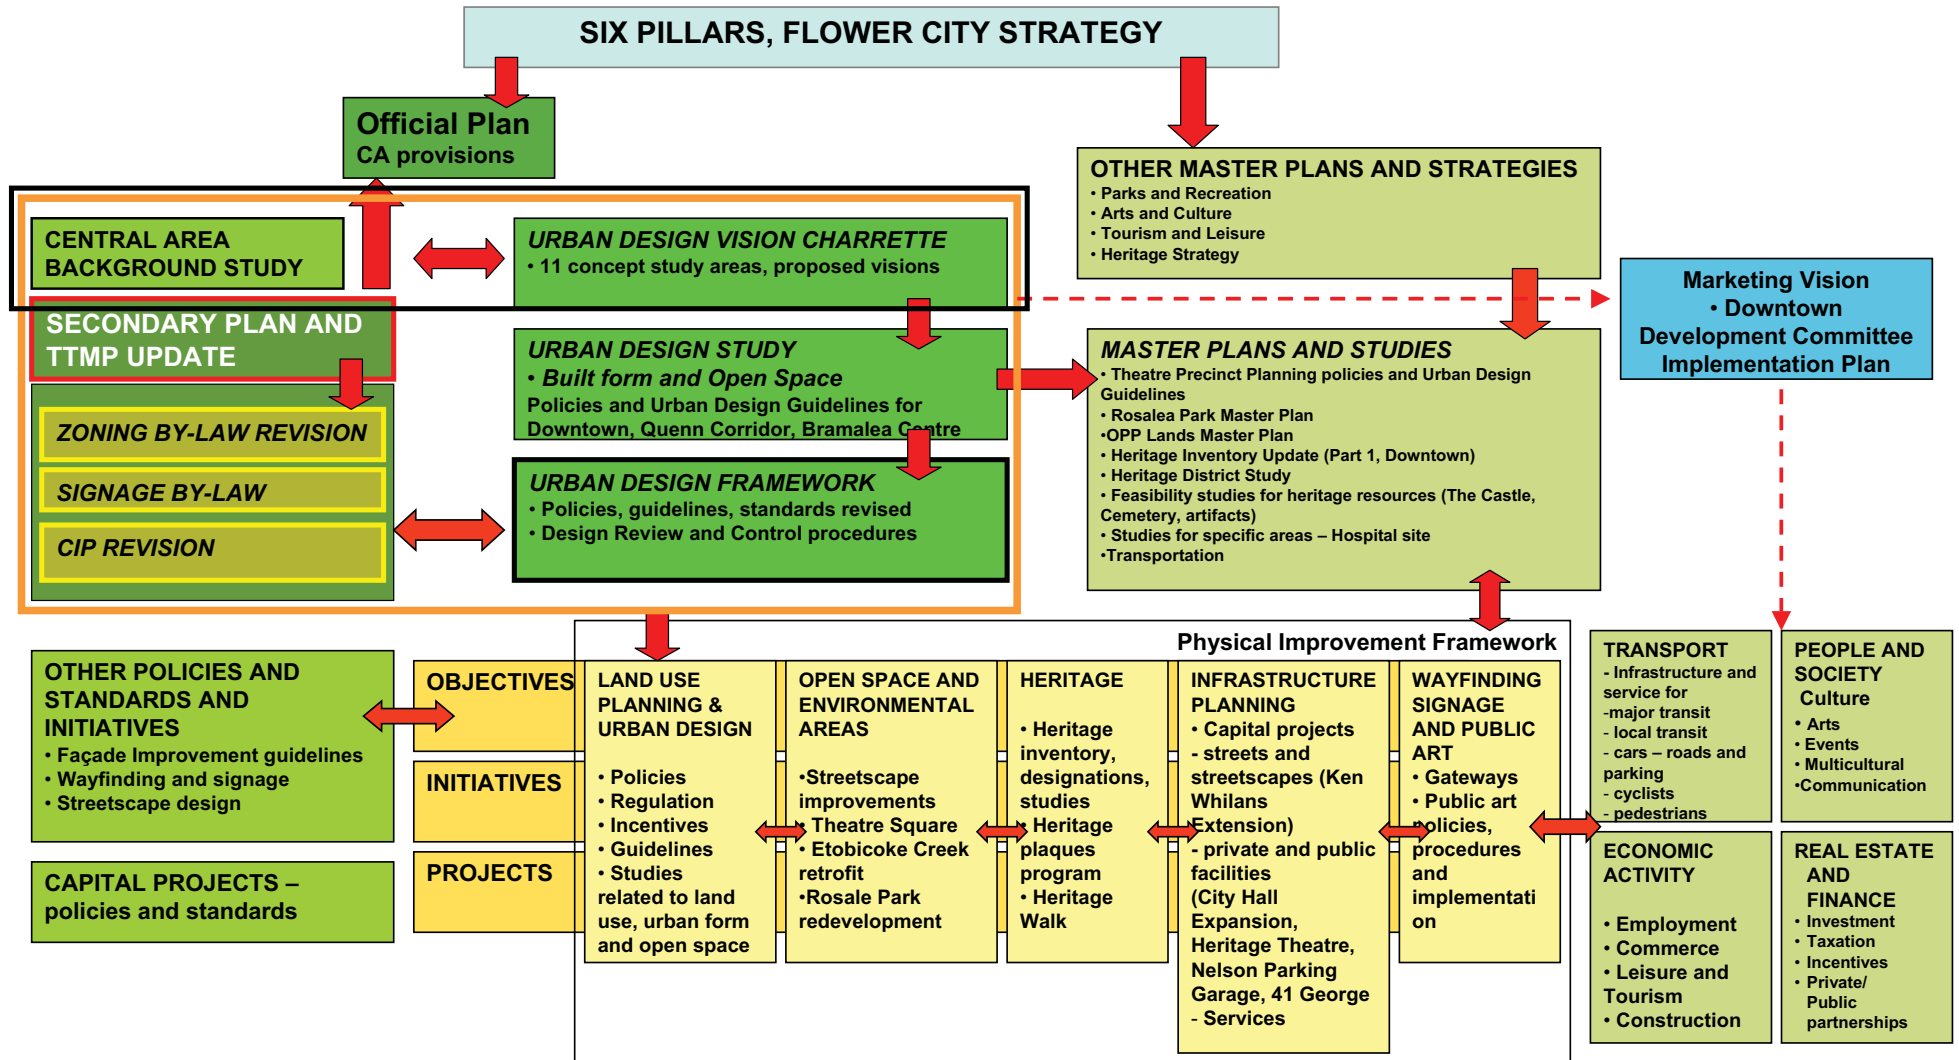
SIX PILLARS, FLOWER CITY STRATEGY

Official Plan
CA provisions

OTHER MASTER PLANS AND STRATEGIES
• Parks and Recreation
• Arts and Culture
• Tourism and Leisure
• Heritage Strategy

CENTRAL AREA BACKGROUND STUDY

URBAN DESIGN VISION CHARRETTE
• 11 concept study areas, proposed visions

Marketing Vision
• Downtown Development Committee Implementation Plan

SECONDARY PLAN AND TTMP UPDATE

URBAN DESIGN STUDY
• Built form and Open Space
Policies and Urban Design Guidelines for Downtown, Quenn Corridor, Bramalea Centre

MASTER PLANS AND STUDIES
• Theatre Precinct Planning policies and Urban Design Guidelines
• Rosalea Park Master Plan
•OPP Lands Master Plan
• Heritage Inventory Update (Part 1, Downtown)
• Heritage District Study
• Feasibility studies for heritage resources (The Castle, Cemetery, artifacts)
• Studies for specific areas – Hospital site
•Transportation

ZONING BY-LAW REVISION

SIGNAGE BY-LAW

CIP REVISION

URBAN DESIGN FRAMEWORK
• Policies, guidelines, standards revised
• Design Review and Control procedures

Physical Improvement Framework

OTHER POLICIES AND STANDARDS AND INITIATIVES
• Façade Improvement guidelines
• Wayfinding and signage
• Streetscape design

CAPITAL PROJECTS – policies and standards

OBJECTIVES

INITIATIVES

PROJECTS

LAND USE PLANNING & URBAN DESIGN
• Policies
• Regulation
• Incentives
• Guidelines
• Studies related to land use, urban form and open space

OPEN SPACE AND ENVIRONMENTAL AREAS
•Streetscape improvements
• Theatre Square
• Etobicoke Creek retrofit
•Rosale Park redevelopment

HERITAGE
• Heritage inventory, designations, studies
• Heritage plaques program
• Heritage Walk

INFRASTRUCTURE PLANNING
• Capital projects
- streets and streetscapes (Ken Whilans Extension)
- private and public facilities (City Hall Expansion, Heritage Theatre, Nelson Parking Garage, 41 George
- Services

WAYFINDING SIGNAGE AND PUBLIC ART
• Gateways
• Public art
• policies, procedures and implementation

TRANSPORT
- Infrastructure and service for
-major transit
- local transit
- cars – roads and parking
- cyclists
- pedestrians

PEOPLE AND SOCIETY
Culture
• Arts
• Events
• Multicultural
•Communication

ECONOMIC ACTIVITY
• Employment
• Commerce
• Leisure and Tourism
• Construction

REAL ESTATE AND FINANCE
• Investment
• Taxation
• Incentives
• Private/ Public partnerships